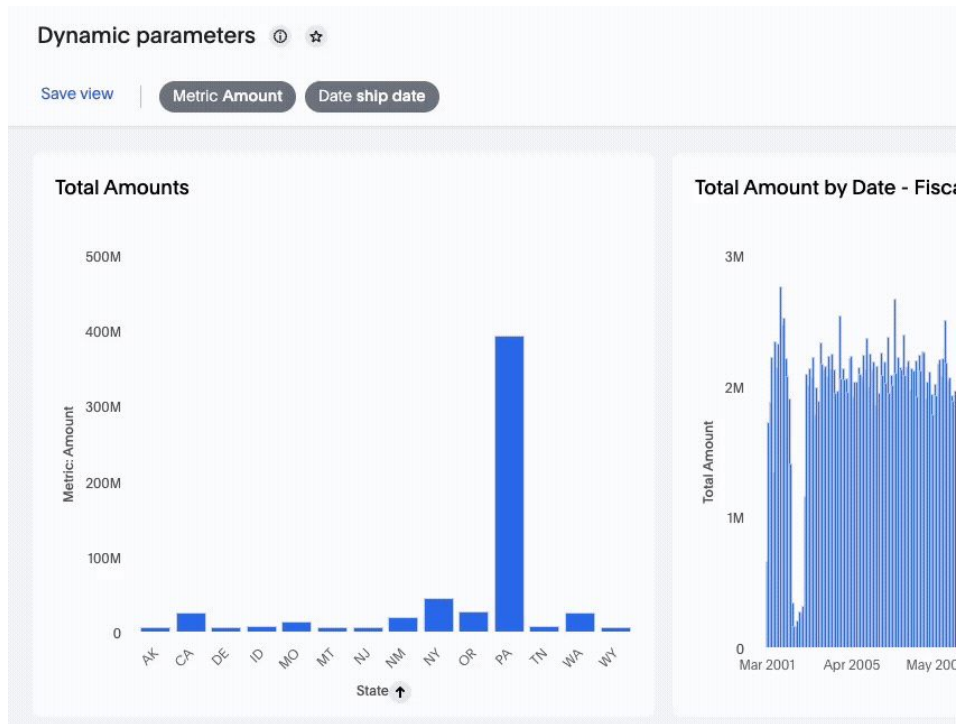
Dynamic parameters

Save view | Metric Amount | Date ship date

Total Amounts

500M
400M
300M
200M
100M
0

Metric: Amount

AK CA DE ID MO MT NJ NM NY OR PA TN WA WY

State ↑

Total Amount by Date - Fisca

3M
2M
1M
0

Total Amount

Mar 2001 Apr 2005 May 200